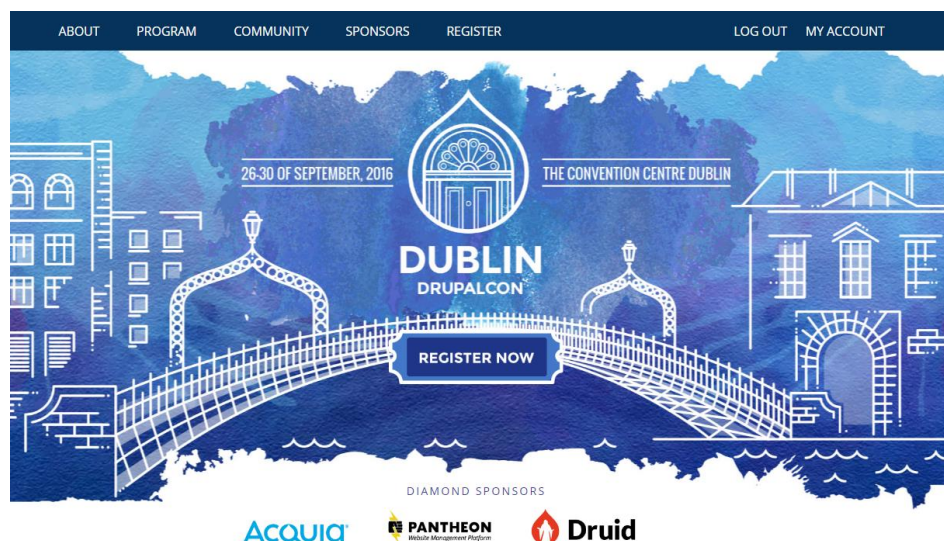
ABOUT PROGRAM COMMUNITY SPONSORS REGISTER LOG OUT MY ACCOUNT

26-30 OF SEPTEMBER, 2016

THE CONVENTION CENTRE DUBLIN

DUBLIN
DRUPALCON

REGISTER NOW

DIAMOND SPONSORS

ACQUIA

PANTHEON
Website Management Platform

Druid